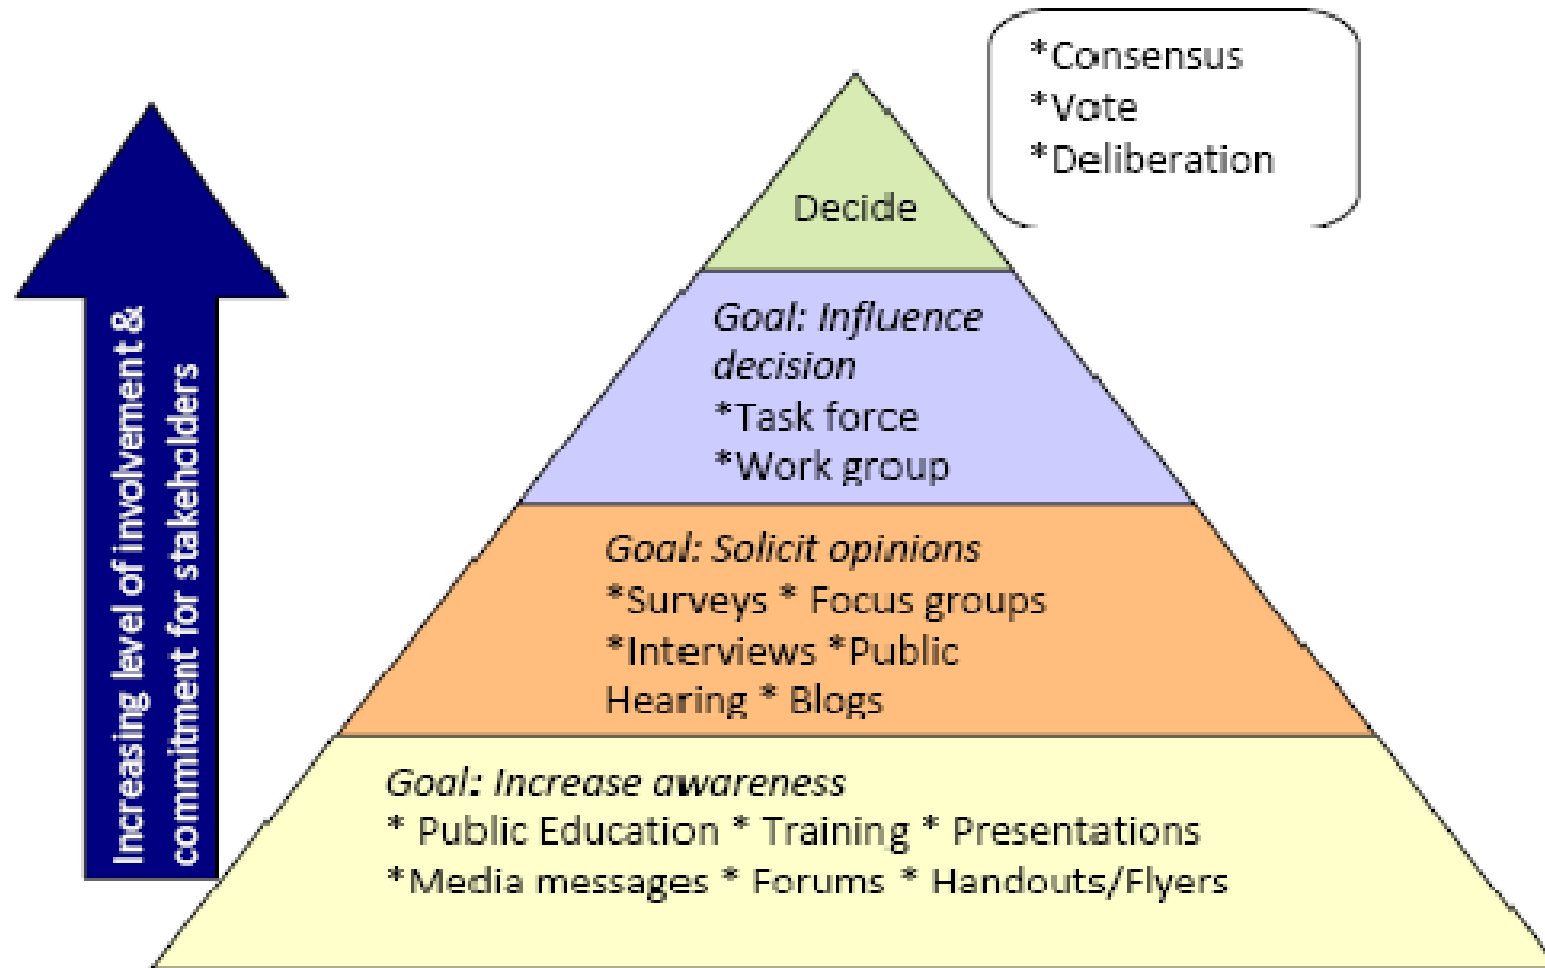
Increasing level of involvement & commitment for stakeholders

*Consensus
*Vote
*Deliberation

Decide

Goal: Influence decision
*Task force
*Work group

Goal: Solicit opinions
*Surveys * Focus groups
*Interviews *Public Hearing * Blogs

Goal: Increase awareness
* Public Education * Training * Presentations
*Media messages * Forums * Handouts/Flyers